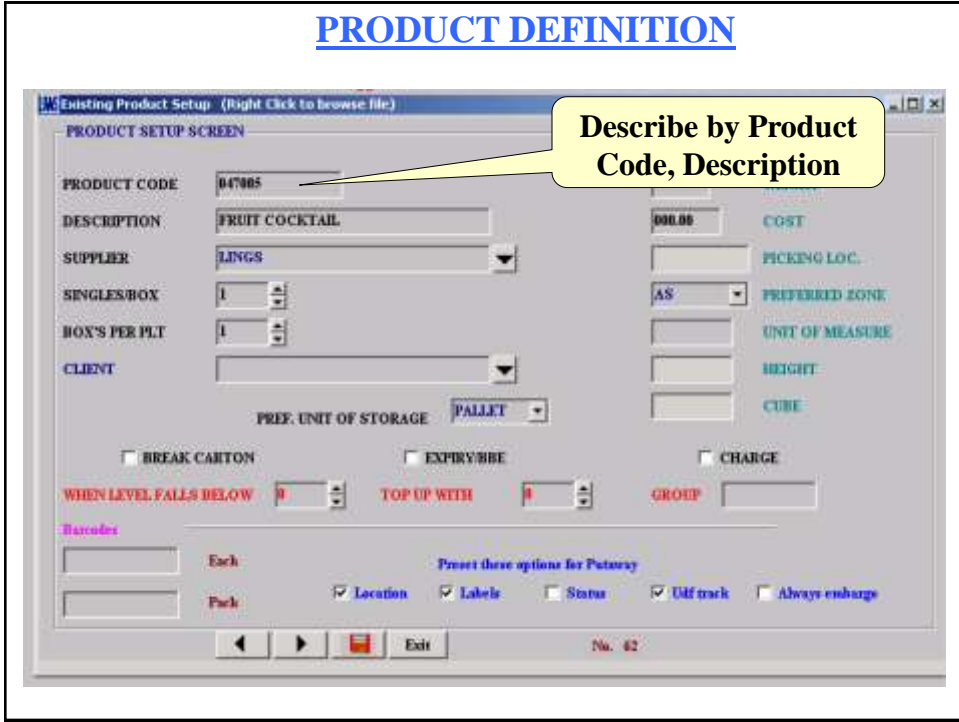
PRODUCT DEFINITION

Existing Product Setup (Right Click to browse file)

PRODUCT SETUP SCREEN

Describe by Product Code, Description

PRODUCT CODE 047005

DESCRIPTION FRUIT COCKTAIL

000.00 COST

SUPPLIER LINGS

PICKING LOC.

SINGLES/BOX 1

AS PREFERRED ZONE

BOX'S PER PLT 1

UNIT OF MEASURE

CLIENT

HEIGHT

PREF. UNIT OF STORAGE PALLET

CUBE

BREAK CARTON

EXPIRY/BBE

CHARGE

WHEN LEVEL FALLS BELOW 0

TOP UP WITH 0

GROUP

Barcodes

Each

Pack

Preset these options for Putaway

Location

Labels

Status

Udf track

Always embargo

Exit

No. 62